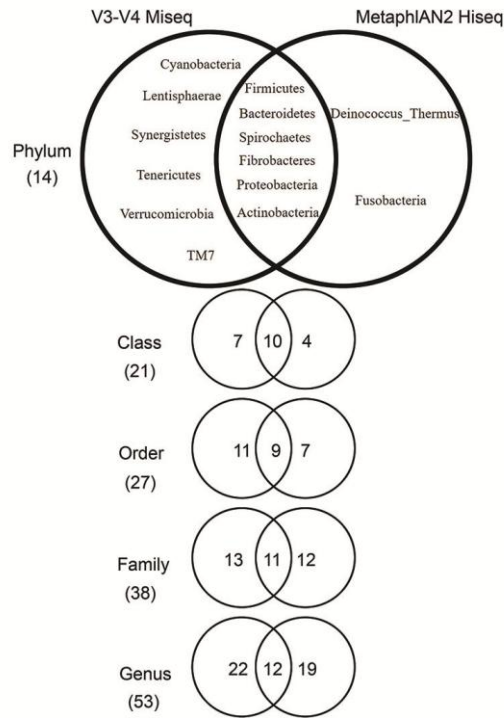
V3-V4 Miseq

MetaphlAN2 Hiseq

Phylum (14)

Cyanobacteria
Lentisphaerae
Synergistetes
Tenericutes
Verrucomicrobia
TM7

Firmicutes
Bacteroidetes
Spirochaetes
Fibrobacteres
Proteobacteria
Actinobacteria

Deinococcus_Thermus
Fusobacteria

Class (21)
7 10 4

Order (27)
11 9 7

Family (38)
13 11 12

Genus (53)
22 12 19